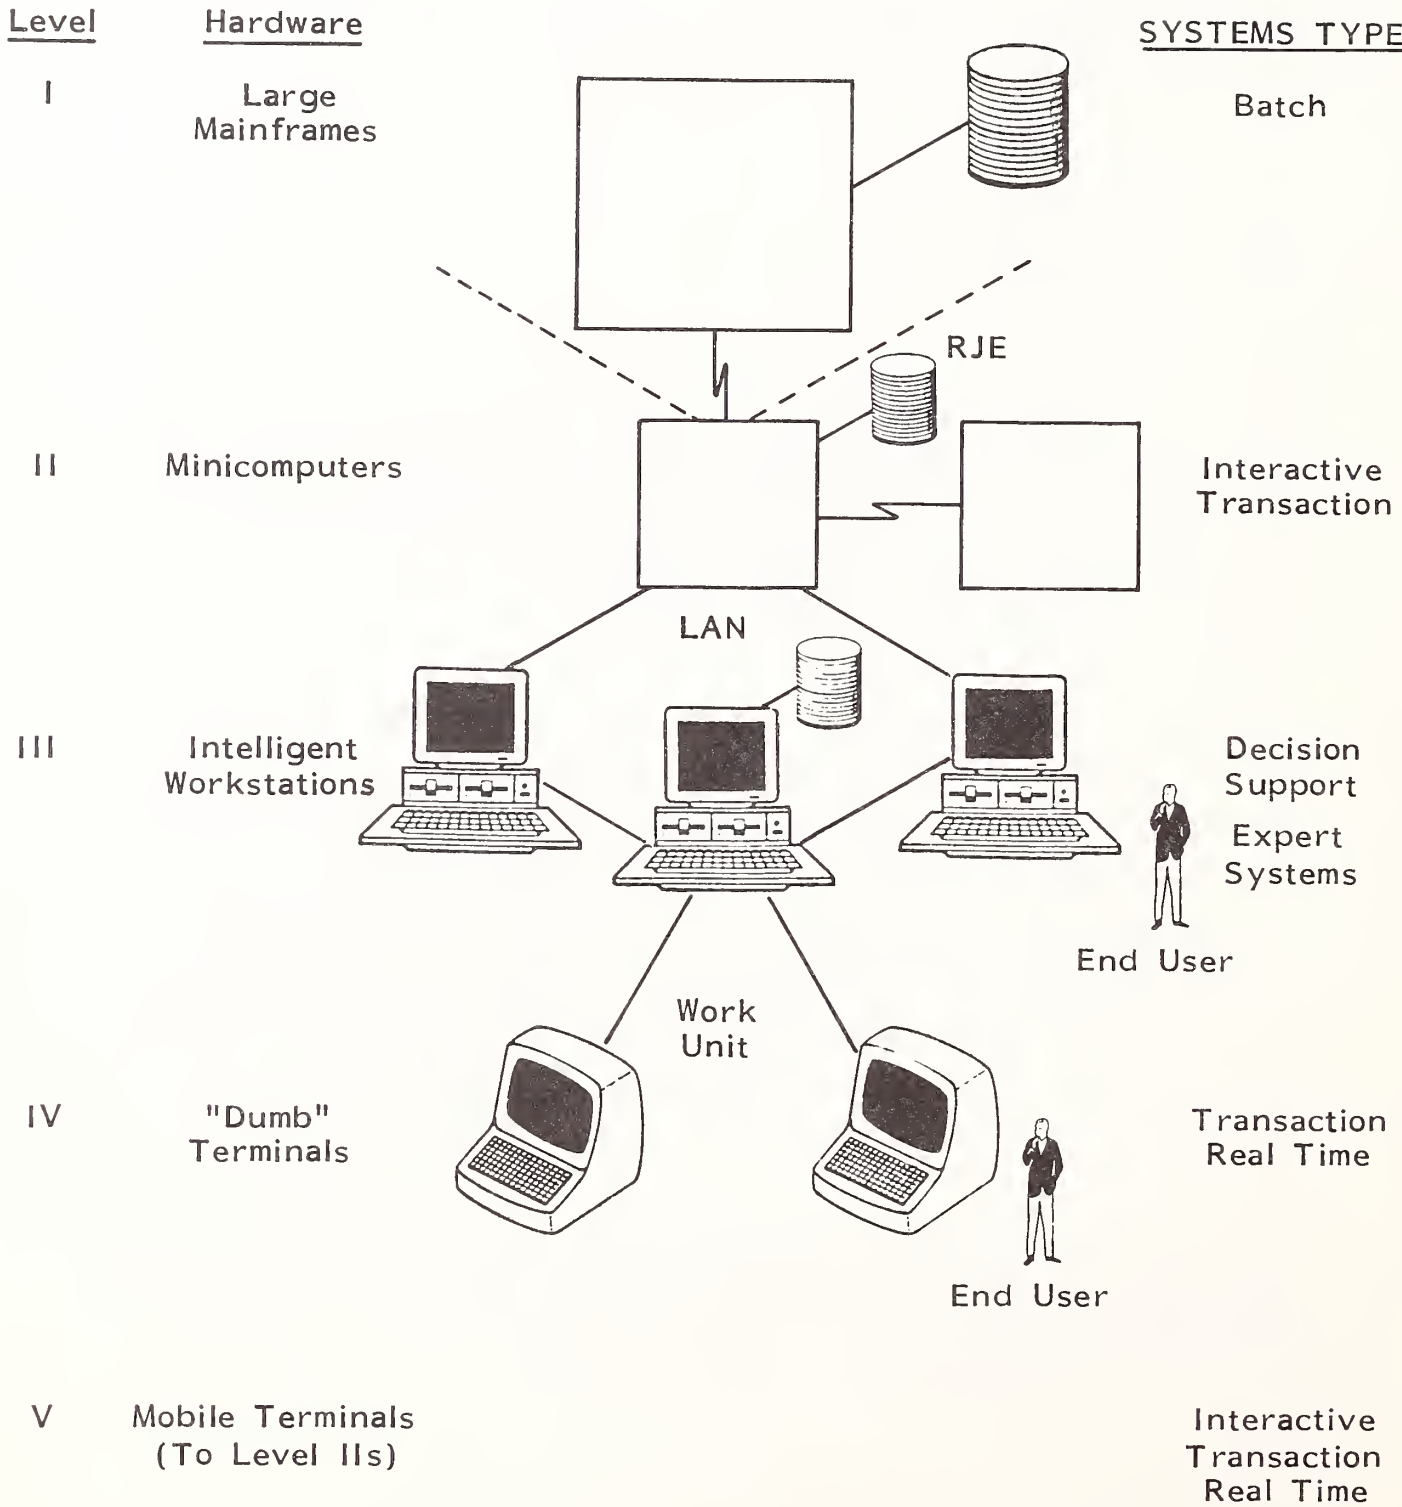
Level Hardware SYSTEMS TYPE

I Large Mainframes Batch

RJE

II Minicomputers Interactive Transaction

LAN

III Intelligent Workstations Decision Support Expert Systems

End User

Work Unit

IV "Dumb" Terminals Transaction Real Time

End User

V Mobile Terminals (To Level IIs) Interactive Transaction Real Time